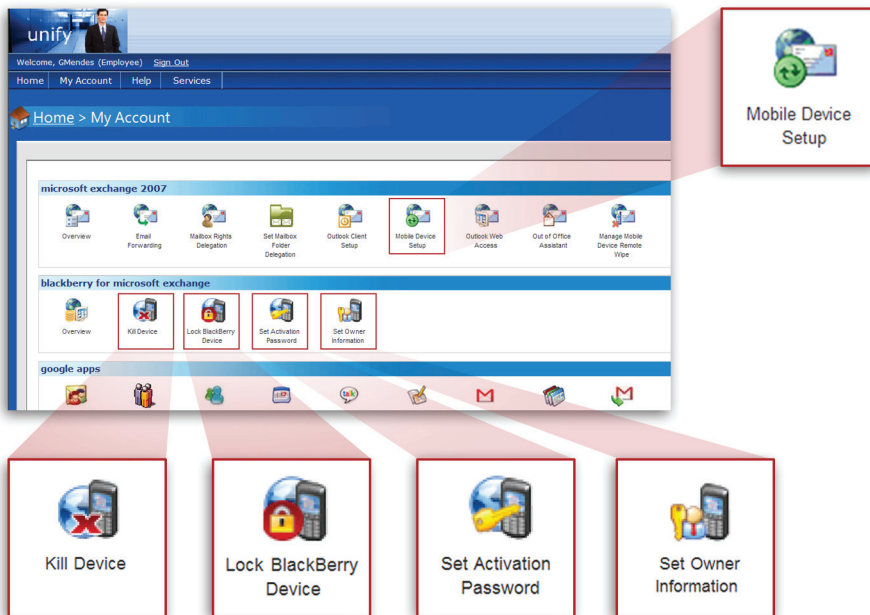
unify

Welcome, GMendes (Employee) Sign Out

Home | My Account | Help | Services

Home > My Account

Mobile Device Setup

microsoft exchange 2007

Overview

Email Forwarding

Mailbox Rights Delegation

Set Mailbox Folder Delegation

Outlook Client Setup

Mobile Device Setup

Outlook Web Access

Out of Office Assistant

Manage Mobile Device Remote Wipe

blackberry for microsoft exchange

Overview

Kill Device

Lock BlackBerry Device

Set Activation Password

Set Owner Information

google apps

Kill Device

Lock BlackBerry Device

Set Activation Password

Set Owner Information